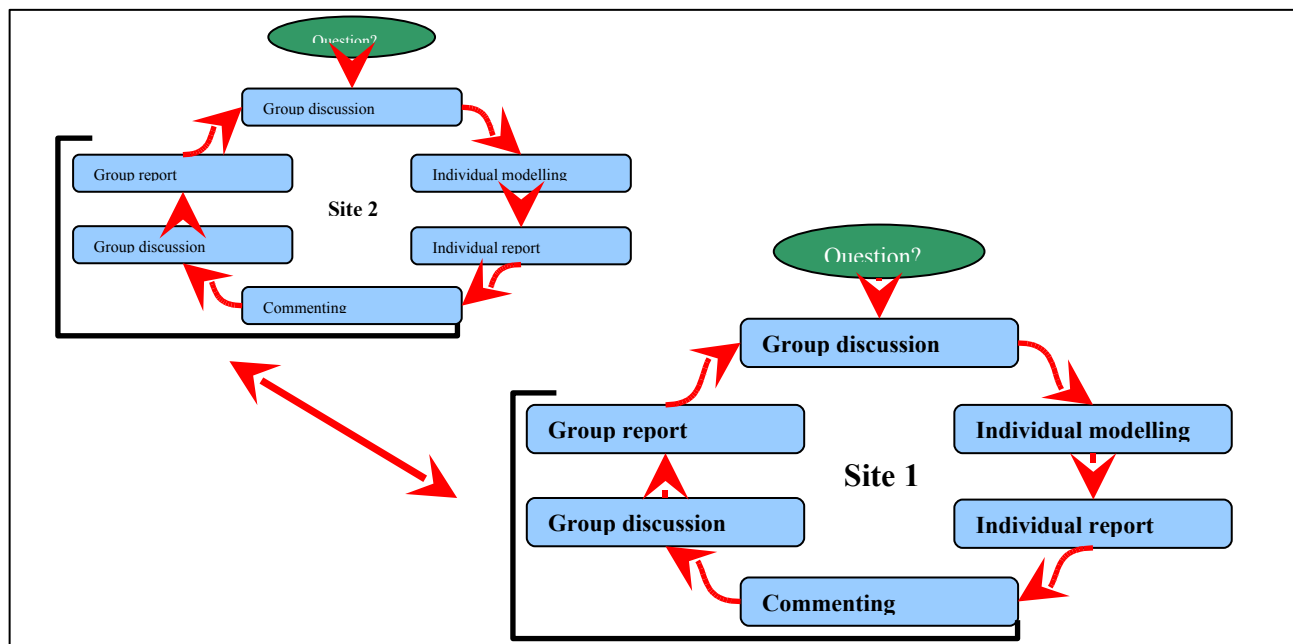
Question?

Group discussion

Group report

Individual modelling

Site 2

Group discussion

Individual report

Commenting

Question?

Group discussion

Group report

Individual modelling

Site 1

Group discussion

Individual report

Commenting